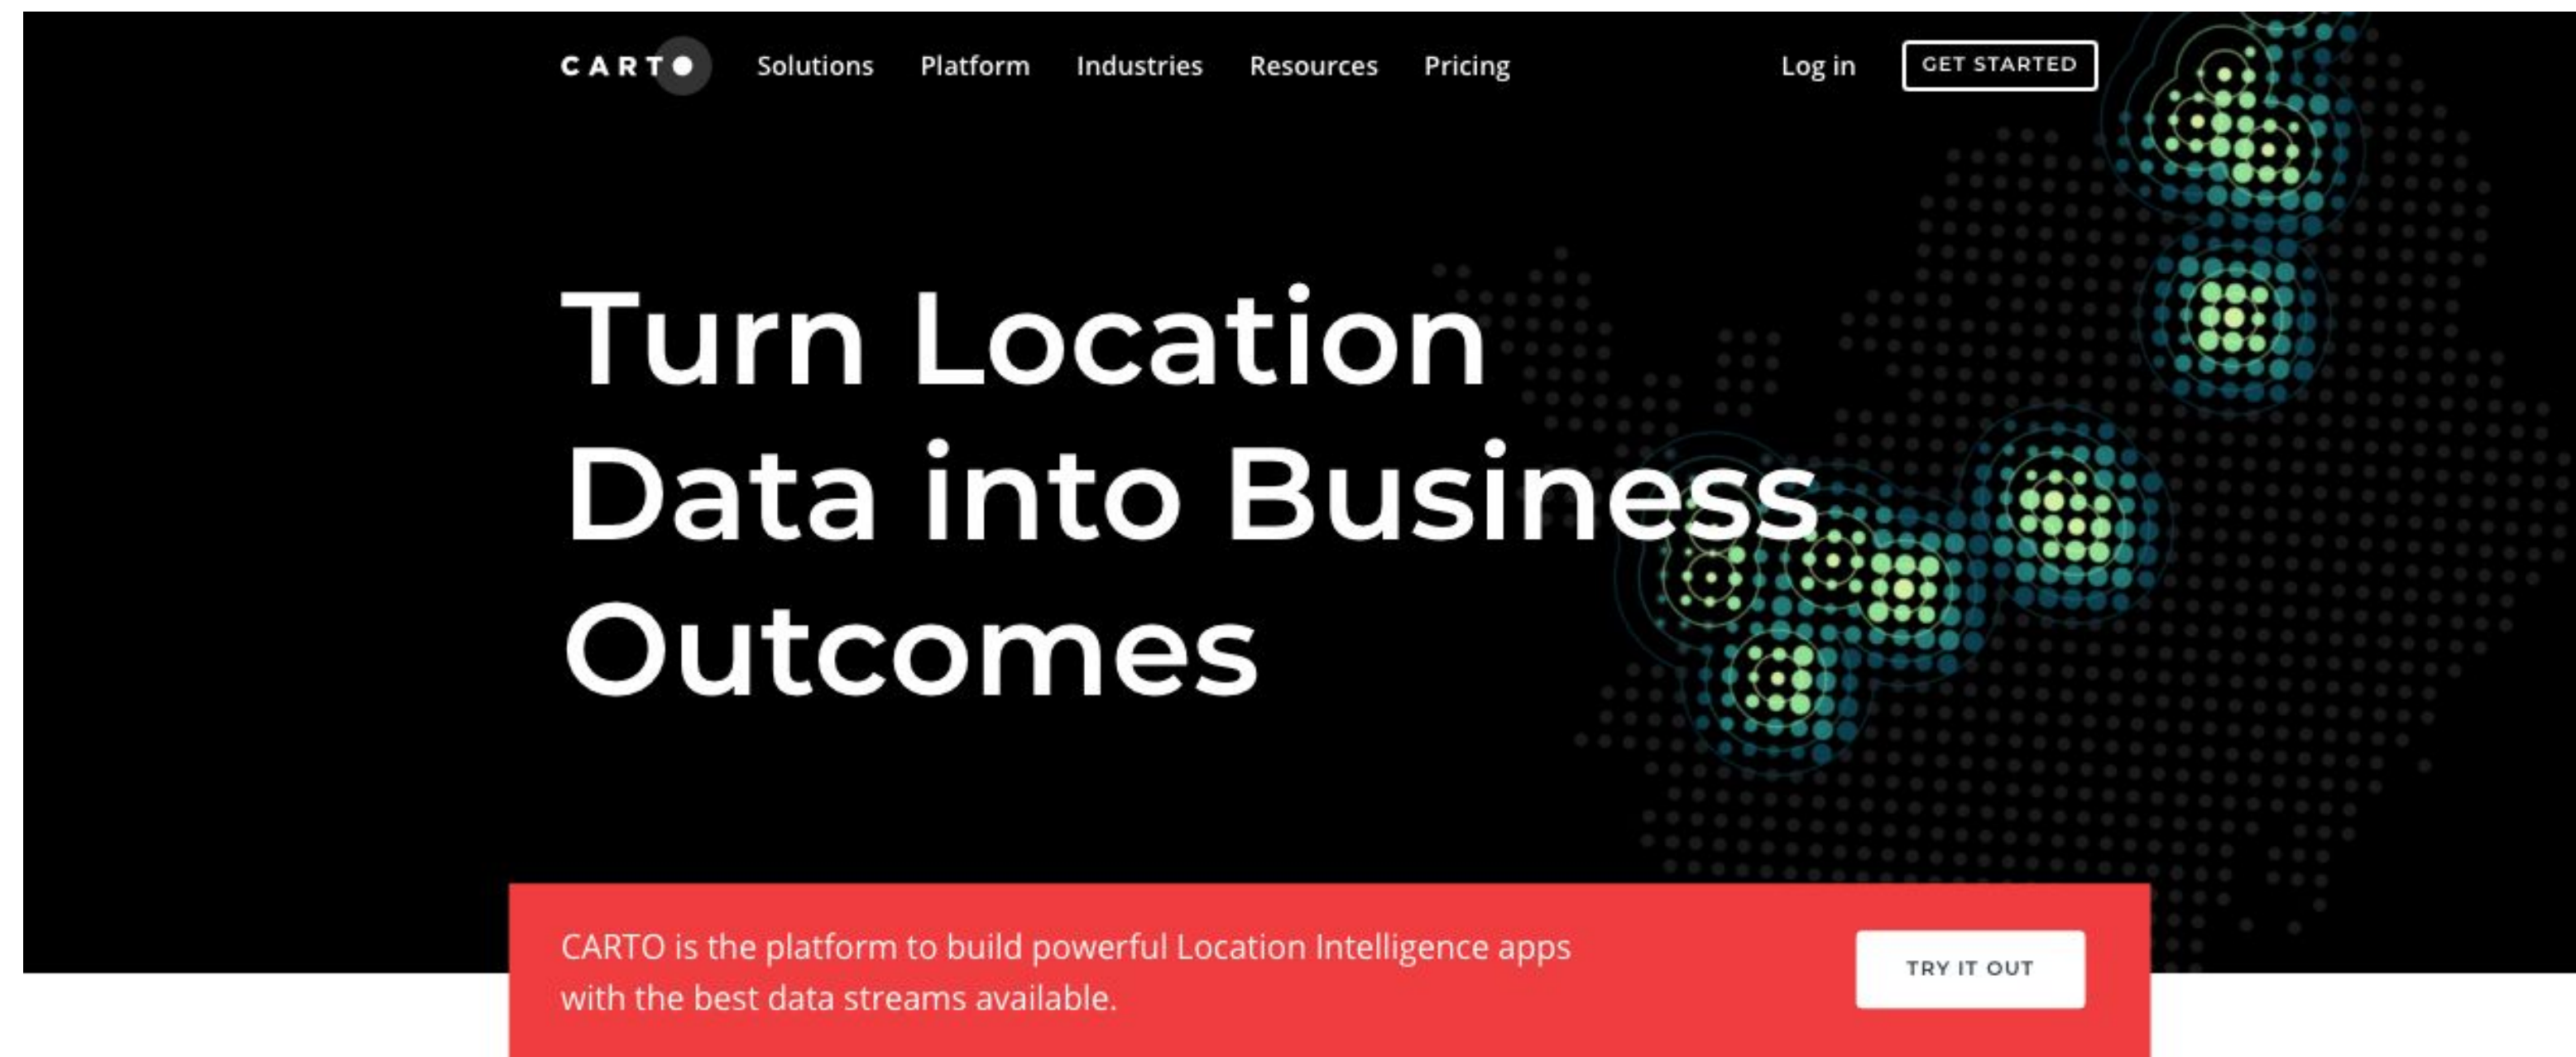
CARTO Solutions Platform Industries Resources Pricing Log in GET STARTED

Turn Location Data into Business Outcomes

CARTO is the platform to build powerful Location Intelligence apps with the best data streams available.

TRY IT OUT